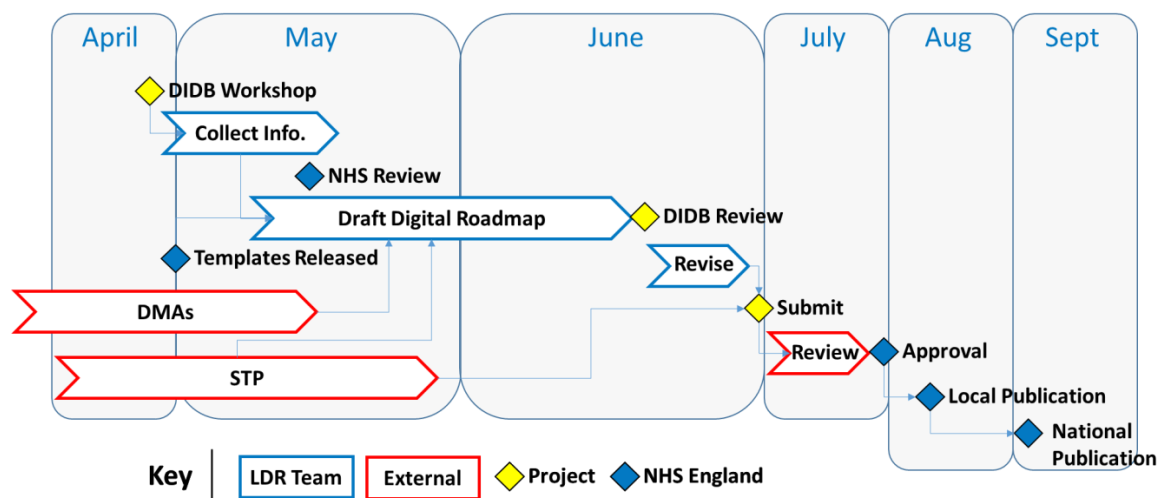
April

May

June

July

Aug

Sept

DIDB Workshop

Collect Info.

NHS Review

Draft Digital Roadmap

DIDB Review

Templates Released

Revise

DMAs

Submit

Review

Approval

STP

Local Publication

National Publication

Key

LDR Team

External

Project

NHS England